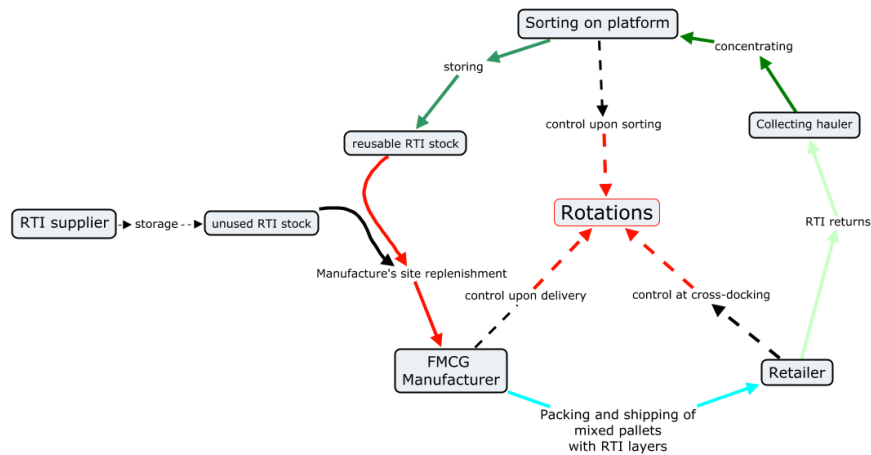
Sorting on platform

storing

concentrating

control upon sorting

reusable RTI stock

Collecting hauler

RTI supplier

storage

unused RTI stock

Rotations

RTI returns

Manufacture's site replenishment

control upon delivery

control at cross-docking

FMCG Manufacturer

Retailer

Packing and shipping of mixed pallets with RTI layers